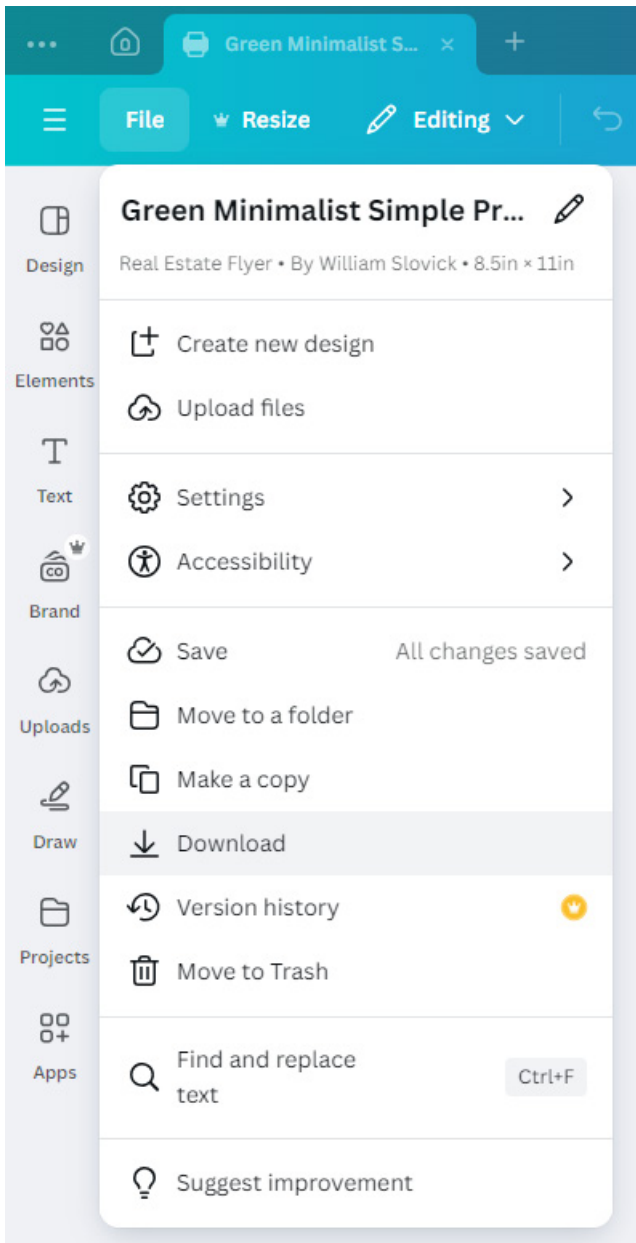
Green Minimalist S... ×
+

File
Resize
Editing

Design
Elements
Text
Brand
Uploads
Draw
Projects
Apps

Green Minimalist Simple Pr...
Real Estate Flyer • By William Slovick • 8.5in × 11in

Create new design
Upload files

Settings
Accessibility

Save
All changes saved
Move to a folder
Make a copy
Download
Version history
Move to Trash

Find and replace text
Ctrl+F

Suggest improvement